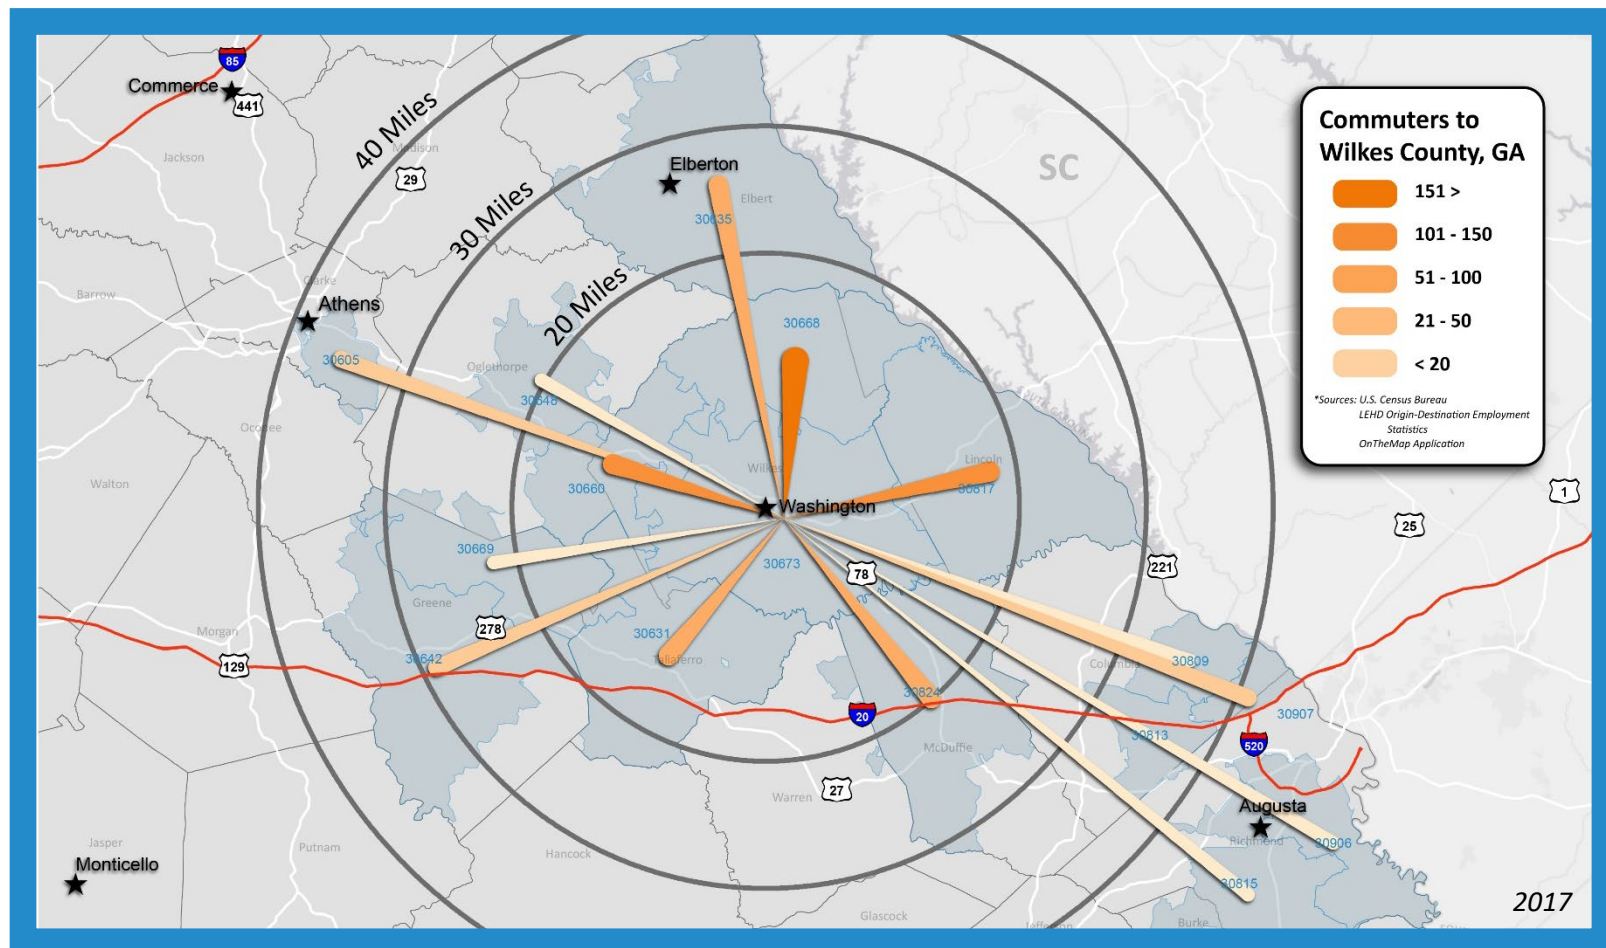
Commuters to Wilkes County, GA

151 >
101 - 150
51 - 100
21 - 50
< 20

*Sources: U.S. Census Bureau
LEHD Origin-Destination Employment Statistics
OnTheMap Application

40 Miles
30 Miles
20 Miles

SC

Commerce
85
441
Jackson
Madison
29
Elberton
Elbert
30635
30668
Barrow
Clarke
Athens
30605
Oglethorpe
30648
Oconee
Walton
30660
Wilkes
Washington
Lincoln
30817
30669
30673
78
221
1
25
Greene
278
Morgan
30642
129
30631
Taliaferro
30824
Columbia
30809
20
30907
30813
520
McDuffie
Augusta
Richmond
30906
27
Warren
Jasper
Putnam
Monticello
Hancock
30815
Glascock
Jefferson
Burke

2017